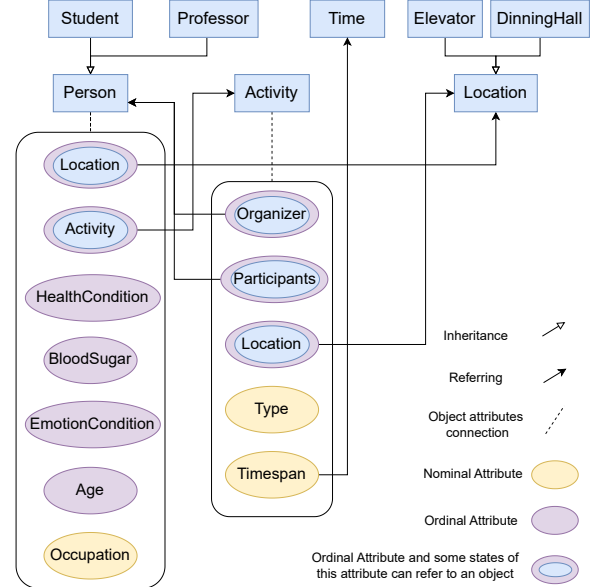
Student
Professor
Time
Elevator
DinningHall
Person
Activity
Location
Location
Activity
HealthCondition
BloodSugar
EmotionCondition
Age
Occupation
Organizer
Participants
Location
Type
Timespan
Inheritance
Referring
Object attributes connection
Nominal Attribute
Ordinal Attribute
Ordinal Attribute and some states of this attribute can refer to an object